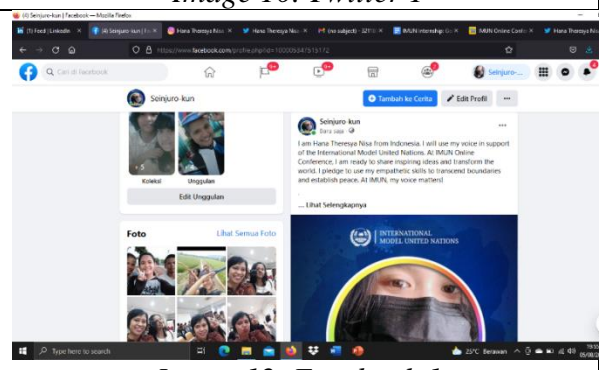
Image 10: Twitter 1

(4) Seinjuro-kun | Facebook — Mozilla Firefox

(1) Feed | LinkedIn ×
(4) Seinjuro-kun | F... ×
Hana Theresya Nisa ×
Hana Theresya Nis ×
(no subject) - 32915 ×
IMUN internship G ×
IMUN Online Confe ×
Hana Theresya Nis ×

https://www.facebook.com/profile.php?id=100006347515172

Cari di Facebook

9+
9+
7

Seinjuro-...

Seinjuro-kun

Tambah ke Cerita
Edit Profil
...

Koleksi
Unggulan

Edit Unggulan

Foto
Lihat Semua Foto

Seinjuro-kun
Baru saja ·

I am Hana Theresya Nisa from Indonesia. I will use my voice in support of the International Model United Nations. At IMUN Online Conference, I am ready to share inspiring ideas and transform the world. I pledge to use my empathetic skills to transcend boundaries and establish peace. At IMUN, my voice matters!

... Lihat Selengkapnya

INTERNATIONAL
MODEL UNITED NATIONS

Type here to search

25°C Berawan
19:55
05/08/20

Image 12: Facebook 1